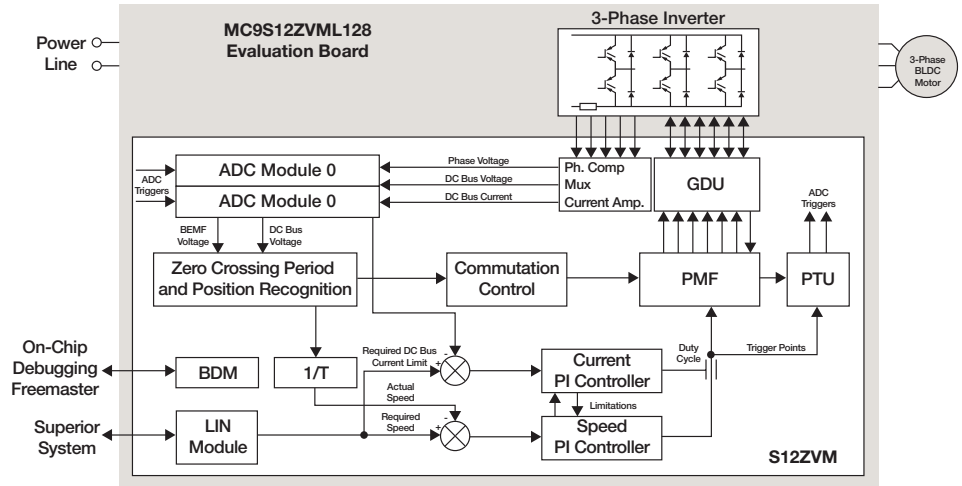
MC9S12ZVML128
Evaluation Board

3-Phase Inverter

Power
Line

3-Phase
BLDC
Motor

ADC Module 0
ADC Module 0

ADC
Triggers

Phase Voltage
DC Bus Voltage
DC Bus Current

Ph. Comp
Mux
Current Amp.

GDU

ADC
Triggers

BEMF
Voltage

DC Bus
Voltage

Zero Crossing Period
and Position Recognition

Commutation
Control

PMF

PTU

On-Chip
Debugging
Freemaster

BDM

1/T

Required DC Bus
Current Limit

+
-

Current
PI Controller

Duty
Cycle

Trigger Points

Actual
Speed

Limitations

Superior
System

LIN
Module

Required
Speed

-
+

Speed
PI Controller

S12ZVM